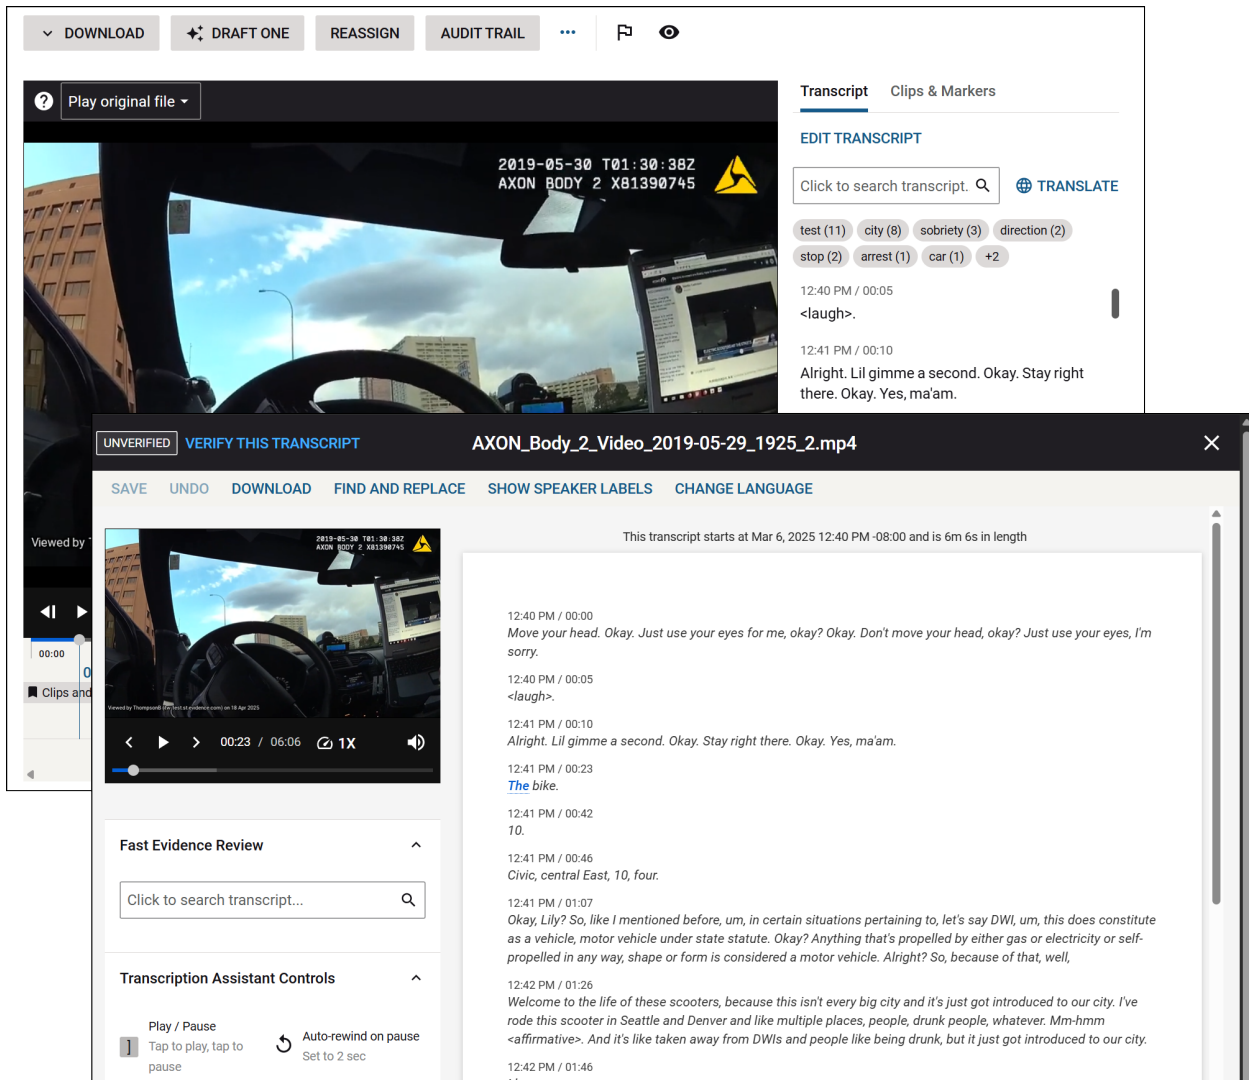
DOWNLOAD   DRAFT ONE   REASSIGN   AUDIT TRAIL   ···

Play original file

2019-05-30 T01:30:38Z
AXON BODY 2 X81390745

Transcript   Clips & Markers

EDIT TRANSCRIPT

Click to search transcript.   TRANSLATE

test (11)   city (8)   sobriety (3)   direction (2)
stop (2)   arrest (1)   car (1)   +2

12:40 PM / 00:05
<laugh>.

12:41 PM / 00:10
Alright. Lil gimme a second. Okay. Stay right there. Okay. Yes, ma'am.

Viewed by

00:00

Clips and

UNVERIFIED   VERIFY THIS TRANSCRIPT   AXON_Body_2_Video_2019-05-29_1925_2.mp4

SAVE   UNDO   DOWNLOAD   FIND AND REPLACE   SHOW SPEAKER LABELS   CHANGE LANGUAGE

2019-05-30 T01:30:38Z
AXON BODY 2 X81390745

Viewed by Thompson6 (ae-test.st-evidence.com) on 18 Apr 2025

00:23 / 06:06   1X

Fast Evidence Review

Click to search transcript...

Transcription Assistant Controls

Play / Pause
Tap to play, tap to pause

Auto-rewind on pause
Set to 2 sec

This transcript starts at Mar 6, 2025 12:40 PM -08:00 and is 6m 6s in length

12:40 PM / 00:00
Move your head. Okay. Just use your eyes for me, okay? Okay. Don't move your head, okay? Just use your eyes, I'm sorry.

12:40 PM / 00:05
<laugh>.

12:41 PM / 00:10
Alright. Lil gimme a second. Okay. Stay right there. Okay. Yes, ma'am.

12:41 PM / 00:23
The bike.

12:41 PM / 00:42
10.

12:41 PM / 00:46
Civic, central East, 10, four.

12:41 PM / 01:07
Okay, Lily? So, like I mentioned before, um, in certain situations pertaining to, let's say DWI, um, this does constitute as a vehicle, motor vehicle under state statute. Okay? Anything that's propelled by either gas or electricity or self-propelled in any way, shape or form is considered a motor vehicle. Alright? So, because of that, well,

12:42 PM / 01:26
Welcome to the life of these scooters, because this isn't every big city and it's just got introduced to our city. I've rode this scooter in Seattle and Denver and like multiple places, people, drunk people, whatever. Mm-hmm <affirmative>. And it's like taken away from DWIs and people like being drunk, but it just got introduced to our city.

12:42 PM / 01:46